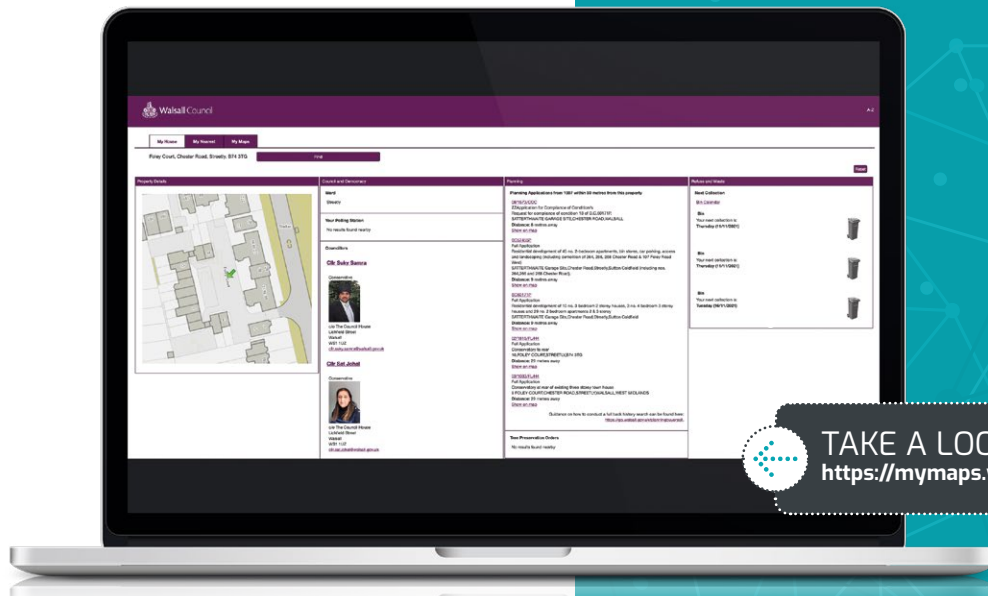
Walsall Council

My Home | My Nearest | My Maps

Foley Court, Chester Road, Streetly, B74 3TG

Find

Reset

Property Details

Council and Democracy

Ward

Streetly

Your Polling Station

No results found nearby

Councillors

Cllr Suky Samra

Conservative

c/o The Council House
Lichfield Street
Walsall
WS1 1TW

Cllr Sat Johal

Conservative

c/o The Council House
Lichfield Street
Walsall
WS1 1TW

Planning

Planning Applications from 1997 within 50 metres from this property

Full Application

Show on map

Full Application

Show on map

Full Application

Show on map

Full Application

Show on map

Tree Preservation Orders

No results found nearby

Refuse and Waste

Next Collection

Bin Calendar

Bin
Your next collection is:

Bin
Your next collection is:

Bin
Your next collection is:

TAKE A LOO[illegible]
https://mymaps.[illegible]